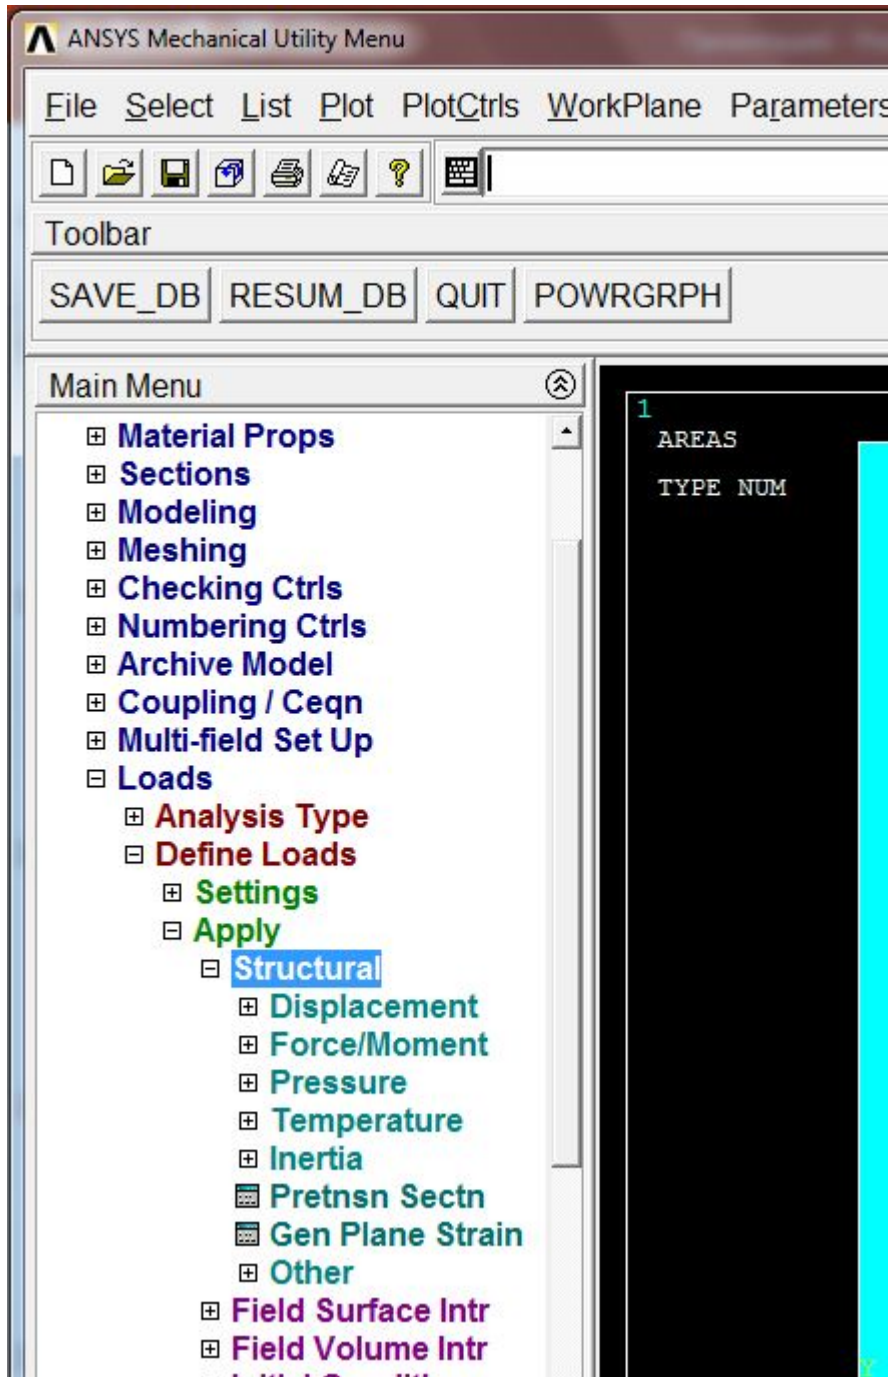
ANSYS Mechanical Utility Menu

File Select List Plot PlotCtrls WorkPlane Parameters

Toolbar

SAVE_DB RESUM_DB QUIT POWRGRPH

Main Menu

⊞ Material Props
⊞ Sections
⊞ Modeling
⊞ Meshing
⊞ Checking Ctrls
⊞ Numbering Ctrls
⊞ Archive Model
⊞ Coupling / Ceqn
⊞ Multi-field Set Up
⊟ Loads
⊞ Analysis Type
⊟ Define Loads
⊞ Settings
⊟ Apply
⊟ Structural
⊞ Displacement
⊞ Force/Moment
⊞ Pressure
⊞ Temperature
⊞ Inertia
Pretnsn Sectn
Gen Plane Strain
⊞ Other
⊞ Field Surface Intr
⊞ Field Volume Intr
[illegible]

1
AREAS
TYPE NUM